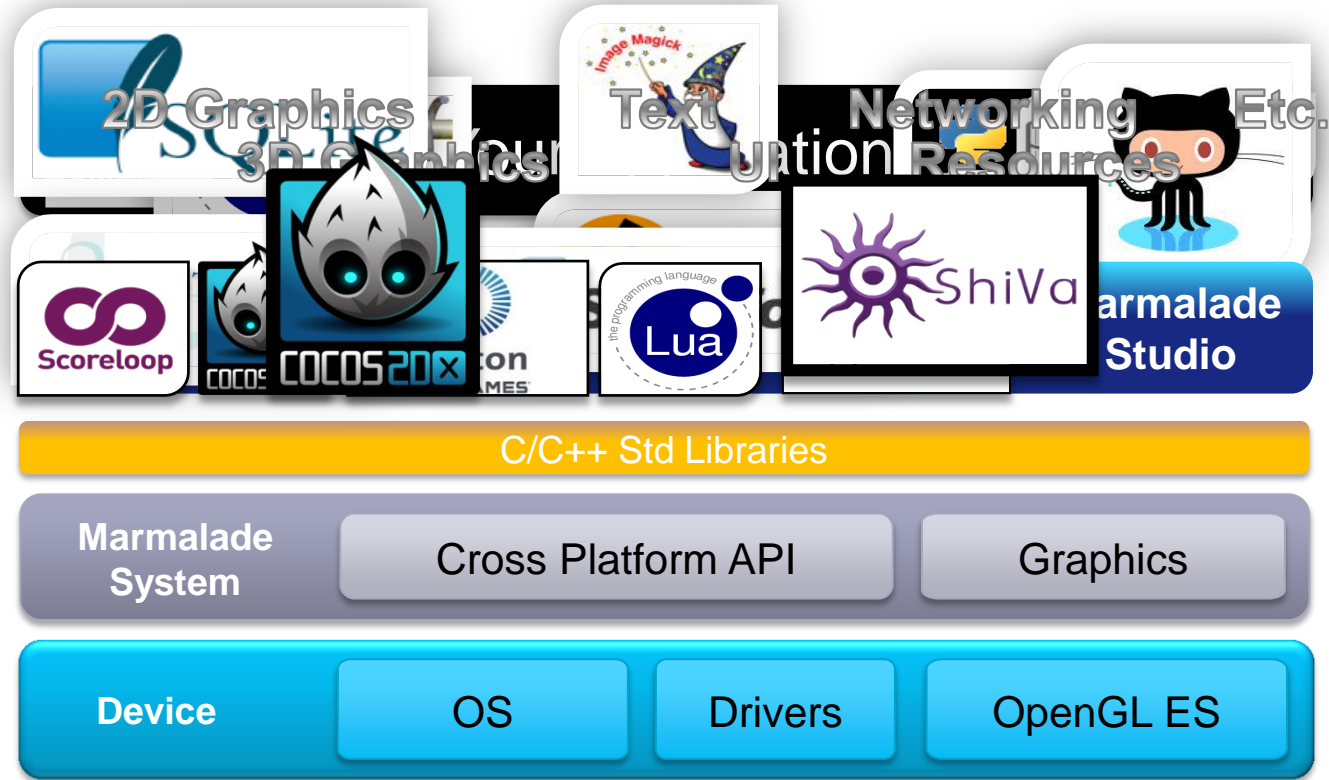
2D Graphics
Text
Networking
Etc.
3D Graphics
Your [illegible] ation
Resources
Image Magick
Scoreloop
COCOS
COCOS2DX
ton
AMES
the programming language
Lua
ShiVa
armalade Studio
C/C++ Std Libraries
Marmalade System
Cross Platform API
Graphics
Device
OS
Drivers
OpenGL ES